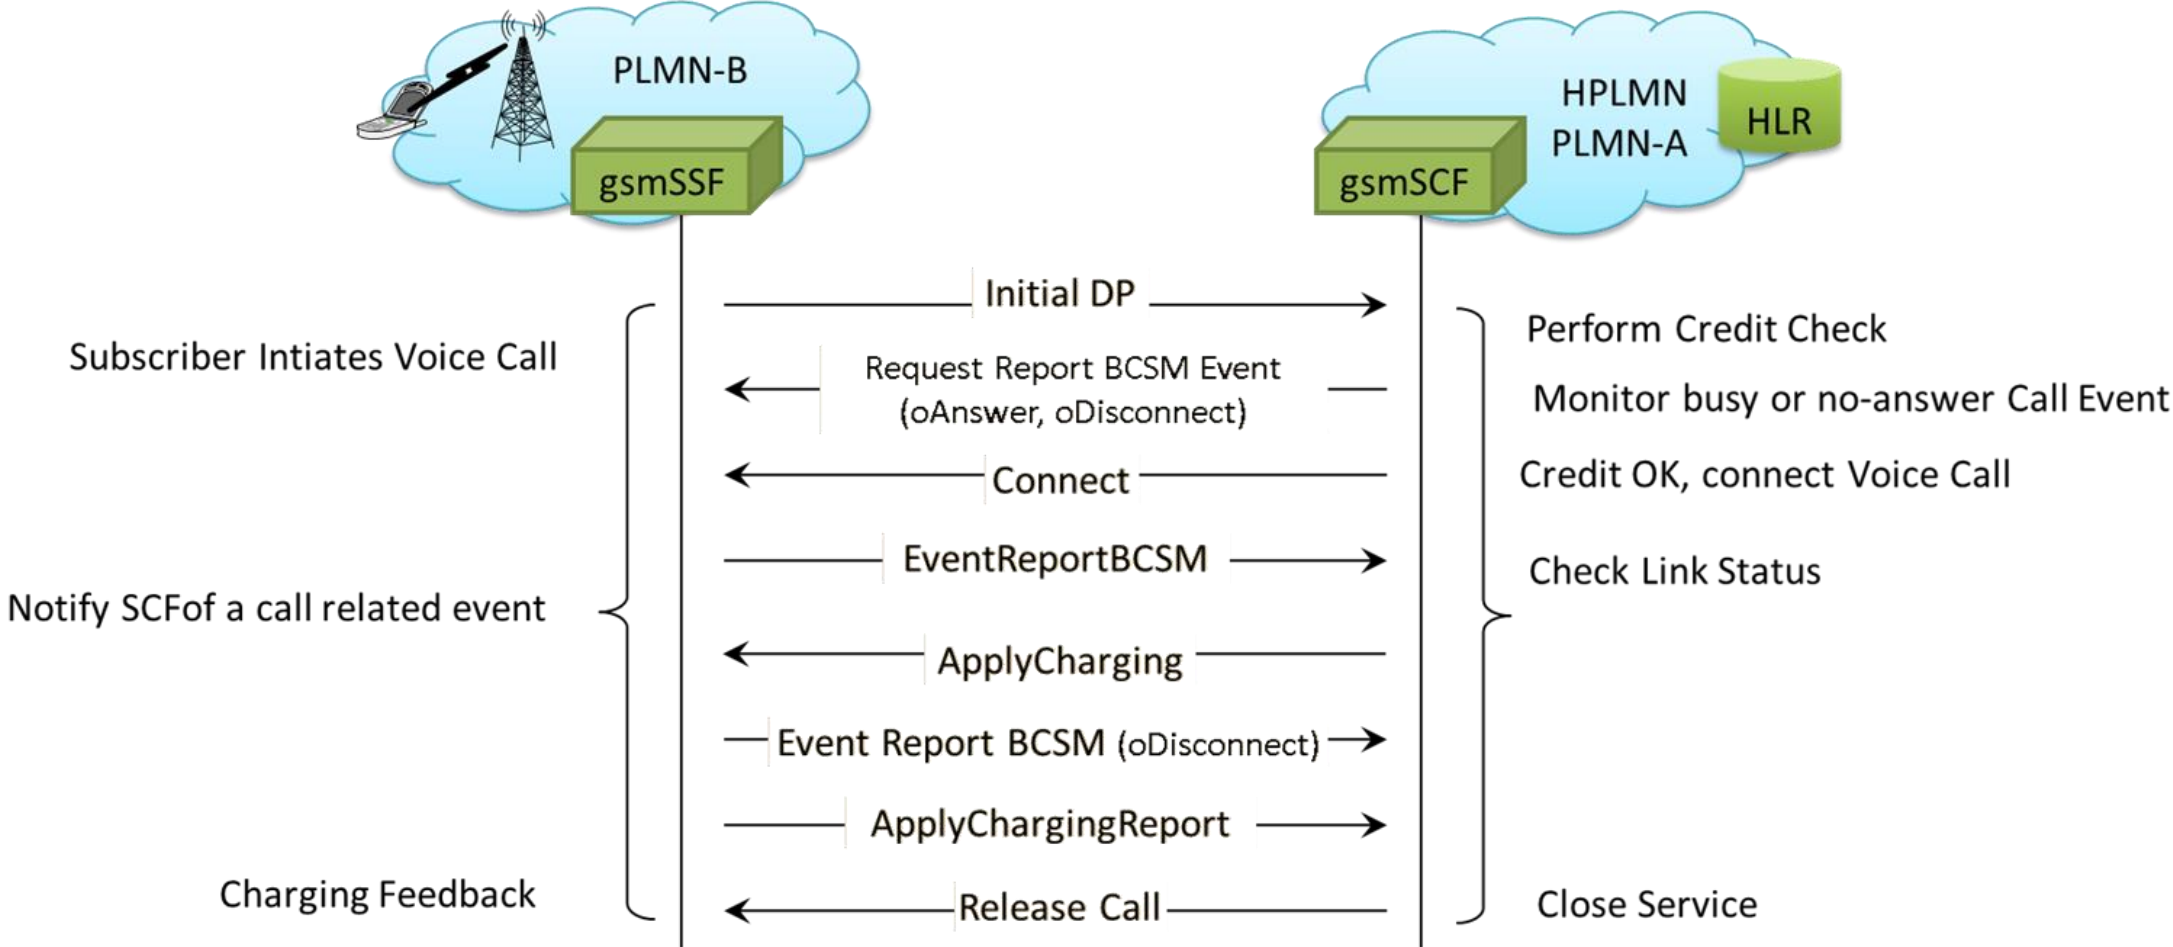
PLMN-B

gsmSSF

HPLMN
PLMN-A

HLR

gsmSCF

Subscriber Intiates Voice Call

Notify SCFof a call related event

Charging Feedback

Initial DP

Request Report BCSM Event
(oAnswer, oDisconnect)

Connect

EventReportBCSM

ApplyCharging

Event Report BCSM (oDisconnect)

ApplyChargingReport

Release Call

Perform Credit Check

Monitor busy or no-answer Call Event

Credit OK, connect Voice Call

Check Link Status

Close Service